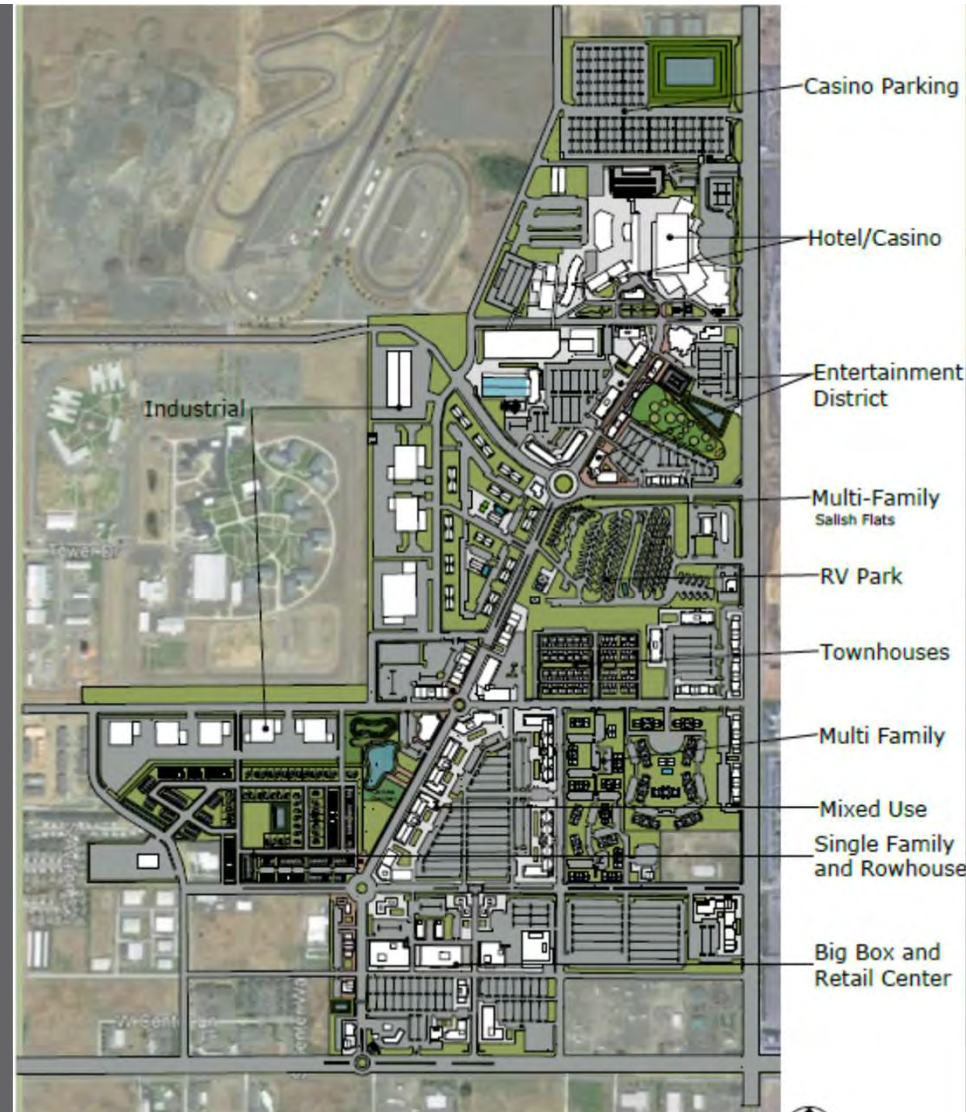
Casino Parking

Hotel/Casino

Entertainment District

Industrial

Multi-Family
Salish Flats

RV Park

Townhouses

Multi Family

Mixed Use

Single Family and Rowhouse

Big Box and Retail Center

Tower Dr

W Centr...